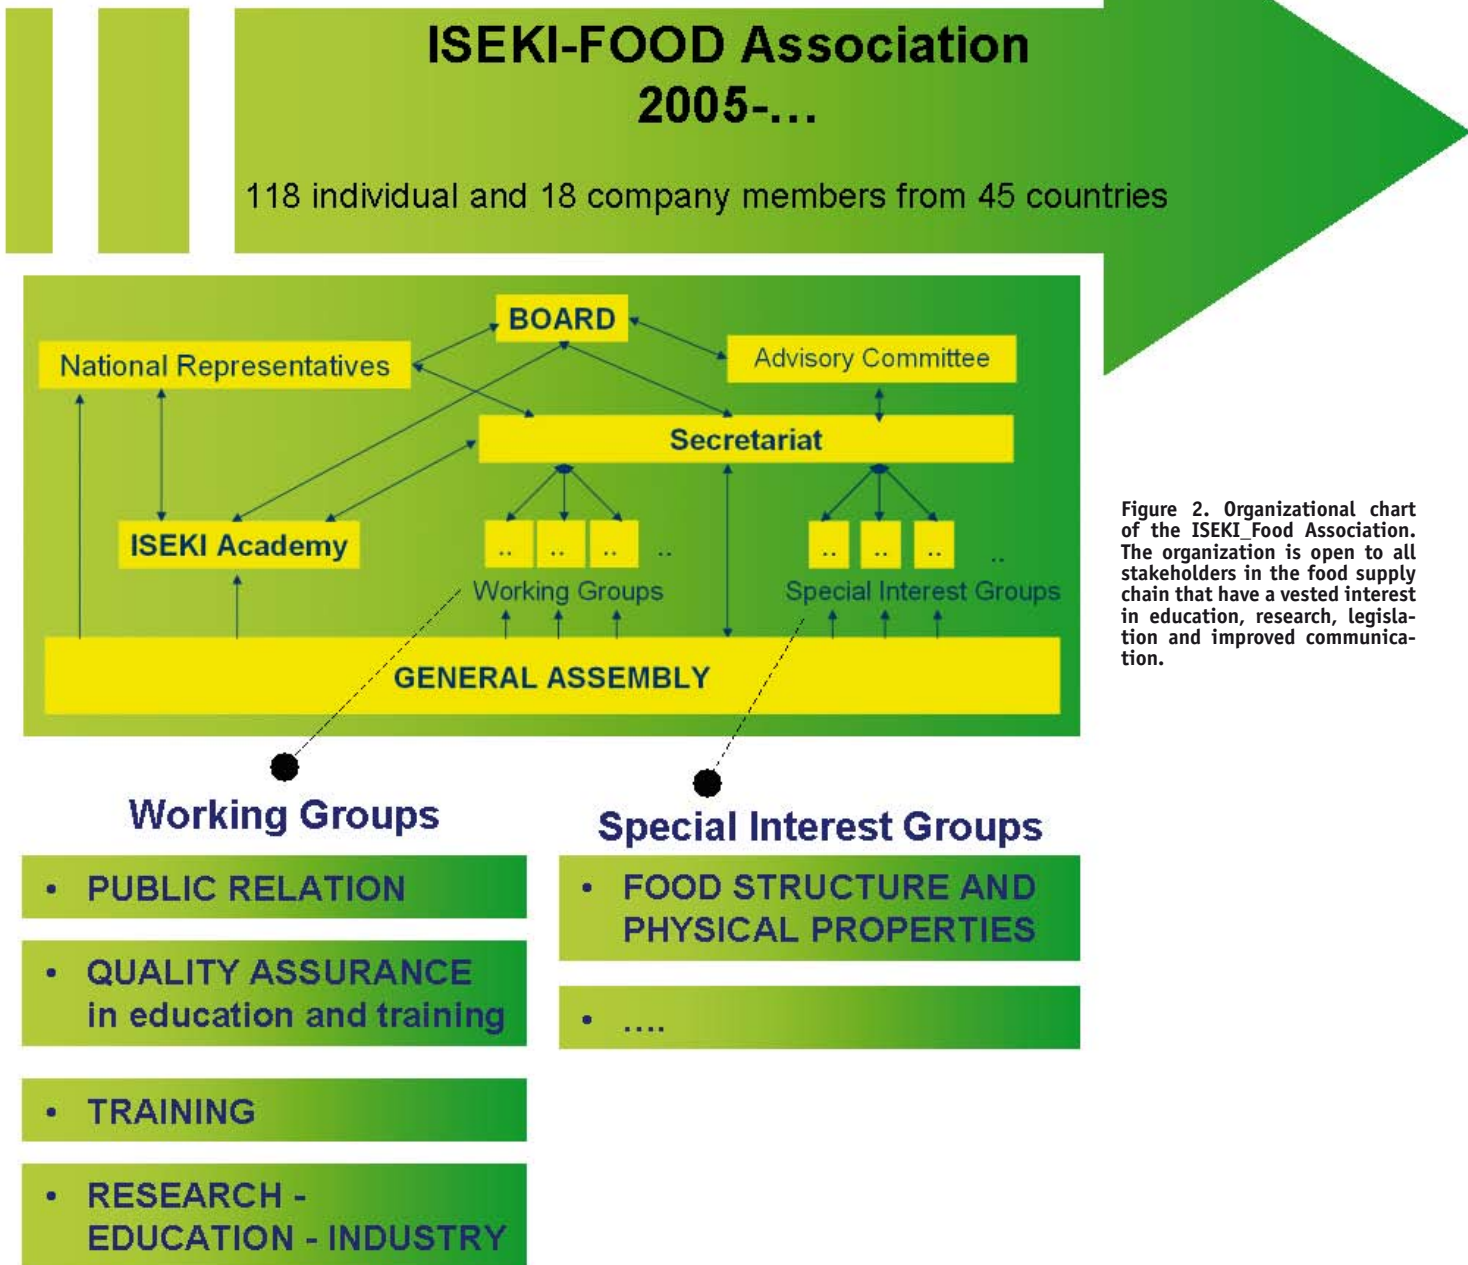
ISEKI-FOOD Association
2005-...

118 individual and 18 company members from 45 countries

BOARD

National Representatives

Advisory Committee

Secretariat

ISEKI Academy

.. .. .. ..

Working Groups

.. .. .. ..

Special Interest Groups

GENERAL ASSEMBLY

Figure 2. Organizational chart of the ISEKI_Food Association. The organization is open to all stakeholders in the food supply chain that have a vested interest in education, research, legislation and improved communication.

Working Groups

• PUBLIC RELATION

• QUALITY ASSURANCE in education and training

• TRAINING

• RESEARCH - EDUCATION - INDUSTRY

Special Interest Groups

• FOOD STRUCTURE AND PHYSICAL PROPERTIES

• ....